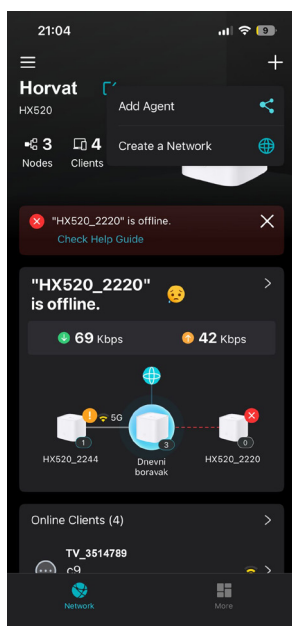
21:04

9

Horvat

HX520

3 Nodes

4 Clients

Add Agent

Create a Network

"HX520_2220" is offline.

Check Help Guide

"HX520_2220" is offline.

69 Kbps

42 Kbps

5G

1

HX520_2244

3

Dnevni boravak

0

HX520_2220

Online Clients (4)

TV_3514789

c9

Network

More